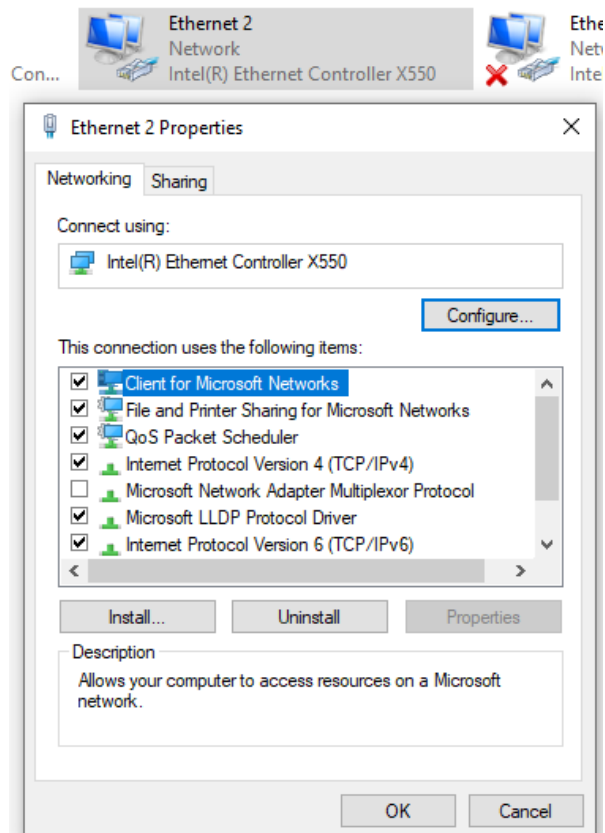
Con...

Ethernet 2
Network
Intel(R) Ethernet Controller X550

Ethe
Netw
Inte

Ethernet 2 Properties

Networking | Sharing

Connect using:

Intel(R) Ethernet Controller X550

Configure...

This connection uses the following items:

☑ Client for Microsoft Networks
☑ File and Printer Sharing for Microsoft Networks
☑ QoS Packet Scheduler
☑ Internet Protocol Version 4 (TCP/IPv4)
☐ Microsoft Network Adapter Multiplexor Protocol
☑ Microsoft LLDP Protocol Driver
☑ Internet Protocol Version 6 (TCP/IPv6)

Install... | Uninstall | Properties

Description

Allows your computer to access resources on a Microsoft network.

OK | Cancel